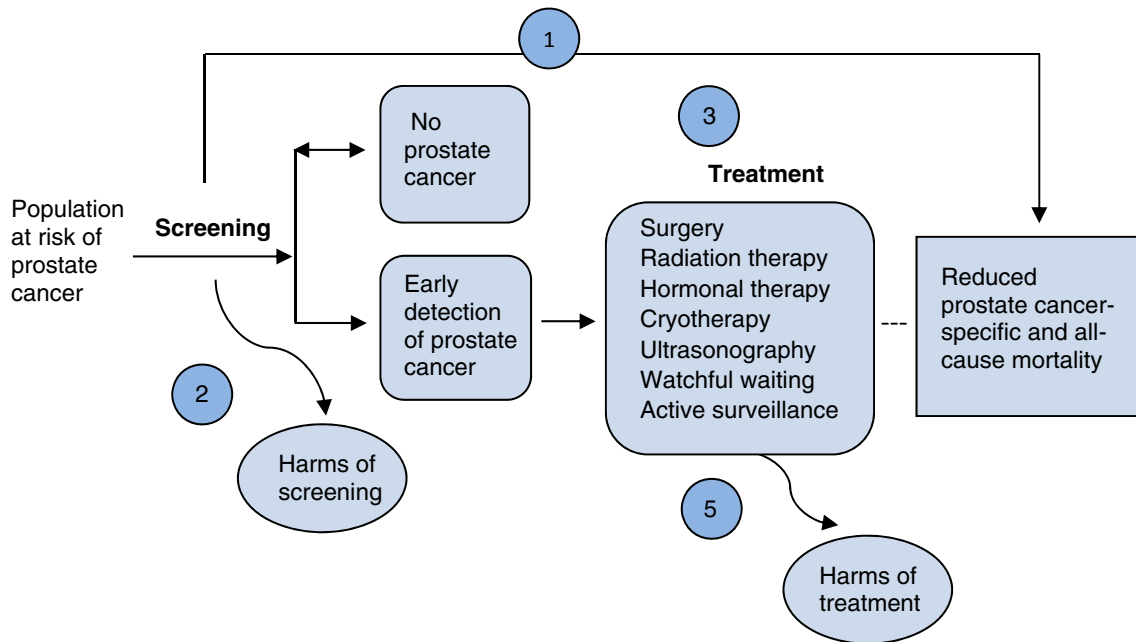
1

Population at risk of prostate cancer

Screening

No prostate cancer

Early detection of prostate cancer

3

Treatment

Surgery
Radiation therapy
Hormonal therapy
Cryotherapy
Ultrasonography
Watchful waiting
Active surveillance

---

Reduced prostate cancer-specific and all-cause mortality

2

Harms of screening

5

Harms of treatment